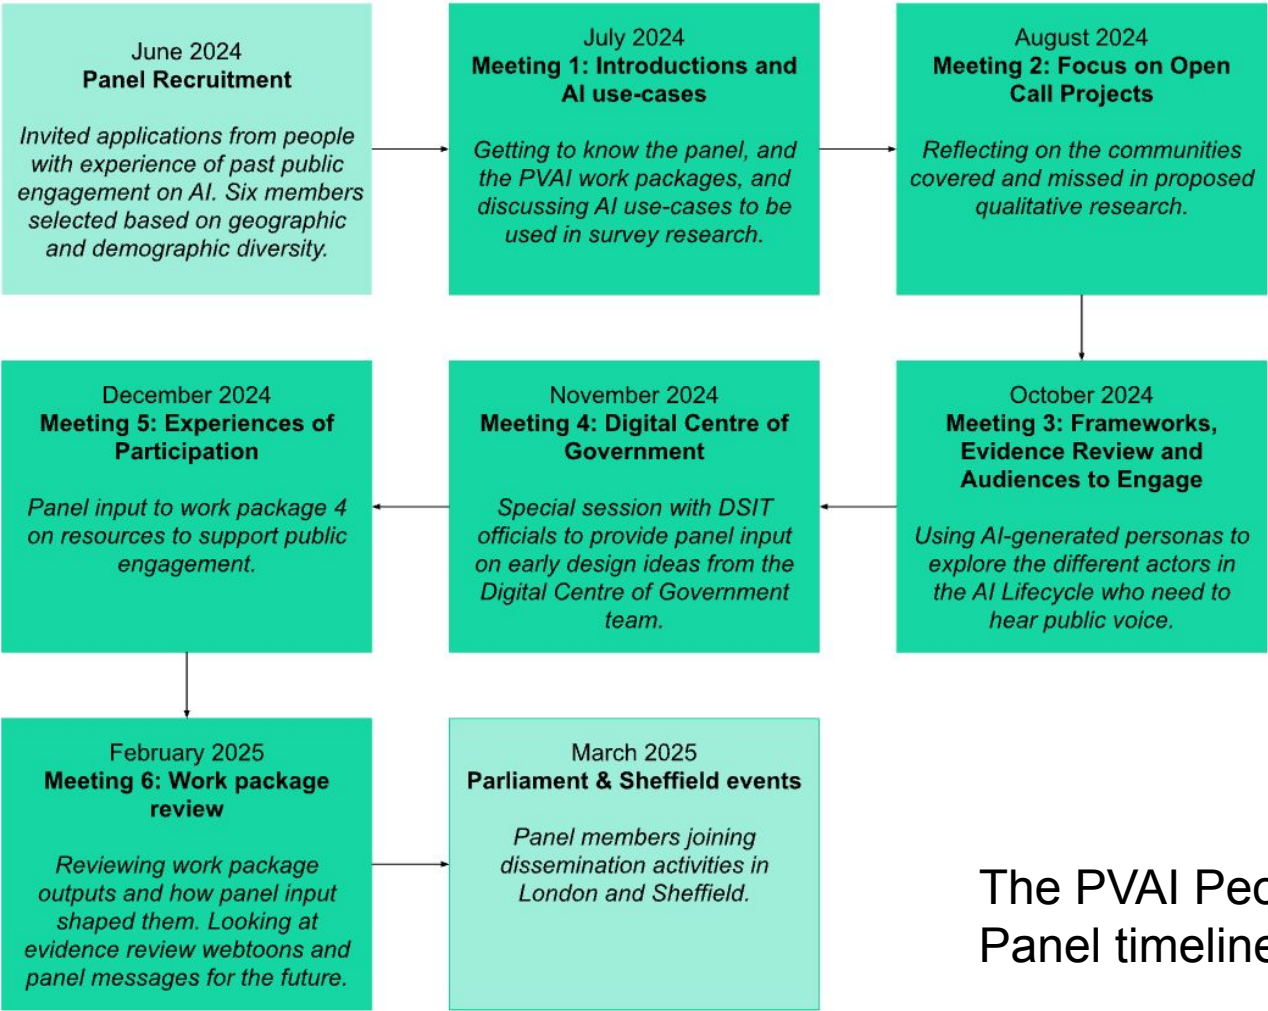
June 2024
**Panel Recruitment**

*Invited applications from people with experience of past public engagement on AI. Six members selected based on geographic and demographic diversity.*

July 2024
**Meeting 1: Introductions and AI use-cases**

*Getting to know the panel, and the PVAI work packages, and discussing AI use-cases to be used in survey research.*

August 2024
**Meeting 2: Focus on Open Call Projects**

*Reflecting on the communities covered and missed in proposed qualitative research.*

October 2024
**Meeting 3: Frameworks, Evidence Review and Audiences to Engage**

*Using AI-generated personas to explore the different actors in the AI Lifecycle who need to hear public voice.*

November 2024
**Meeting 4: Digital Centre of Government**

*Special session with DSIT officials to provide panel input on early design ideas from the Digital Centre of Government team.*

December 2024
**Meeting 5: Experiences of Participation**

*Panel input to work package 4 on resources to support public engagement.*

February 2025
**Meeting 6: Work package review**

*Reviewing work package outputs and how panel input shaped them. Looking at evidence review webtoons and panel messages for the future.*

March 2025
**Parliament & Sheffield events**

*Panel members joining dissemination activities in London and Sheffield.*

The PVAI Pe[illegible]
Panel timelin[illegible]